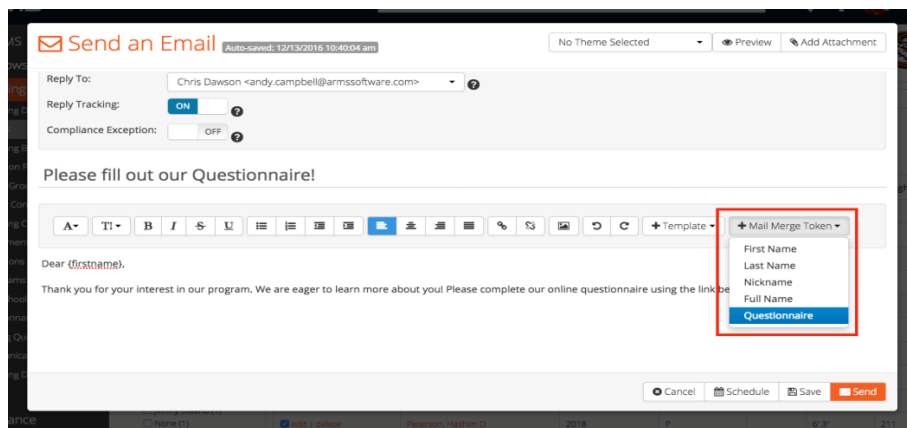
Send an Email Auto-saved: 12/13/2016 10:40:04 am

No Theme Selected

Preview

Add Attachment

Reply To:

Chris Dawson <andy.campbell@armssoftware.com>

Reply Tracking:

ON

Compliance Exception:

OFF

Please fill out our Questionnaire!

A

TI

B

I

S

U

+ Template

+ Mail Merge Token

First Name

Last Name

Nickname

Full Name

Questionnaire

Dear {firstname},

Thank you for your interest in our program. We are eager to learn more about you! Please complete our online questionnaire using the link be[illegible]

Cancel

Schedule

Save

Send